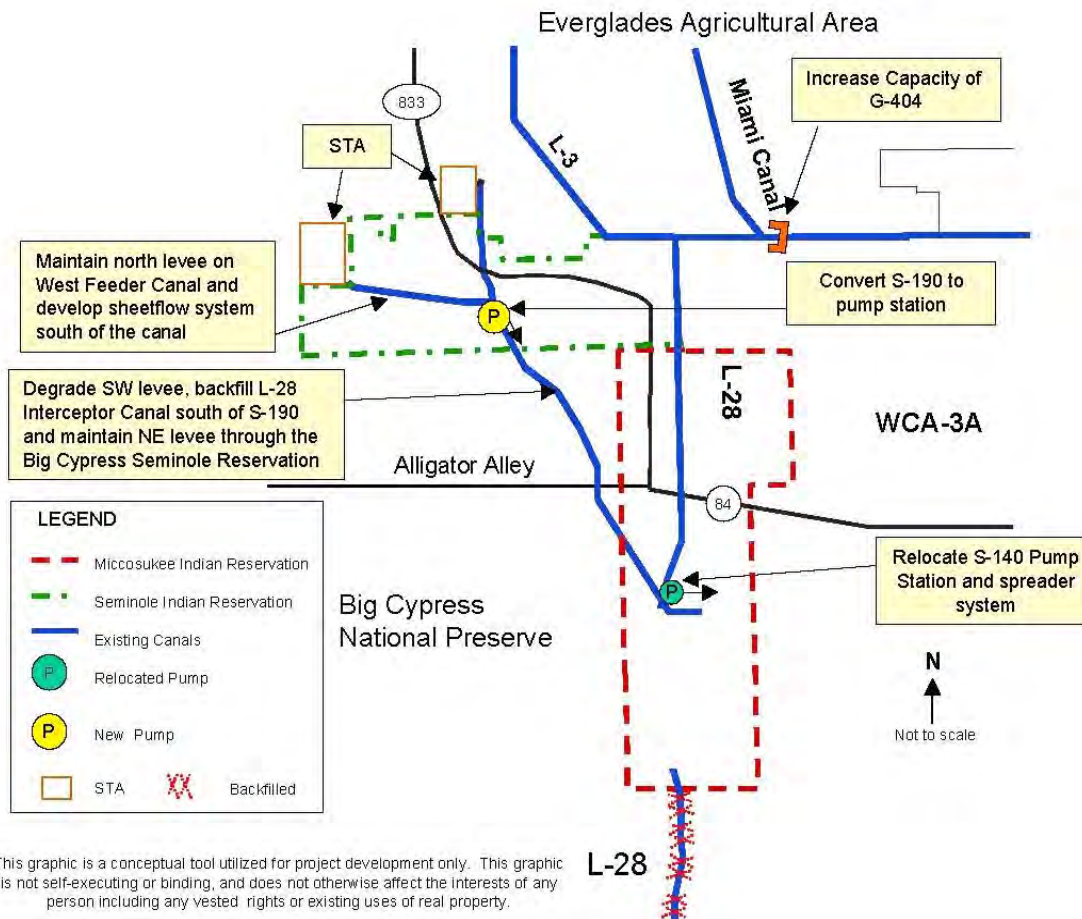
Everglades Agricultural Area

833

L-3

Miami Canal

Increase Capacity of G-404

STA

Maintain north levee on West Feeder Canal and develop sheetflow system south of the canal

P

Convert S-190 to pump station

Degrade SW levee, backfill L-28 Interceptor Canal south of S-190 and maintain NE levee through the Big Cypress Seminole Reservation

L-28

WCA-3A

Alligator Alley

84

LEGEND

Miccosukee Indian Reservation

Seminole Indian Reservation

Existing Canals

P Relocated Pump

P New Pump

STA

Backfilled

Big Cypress National Preserve

P

Relocate S-140 Pump Station and spreader system

N

Not to scale

L-28

This graphic is a conceptual tool utilized for project development only. This graphic is not self-executing or binding, and does not otherwise affect the interests of any person including any vested rights or existing uses of real property.